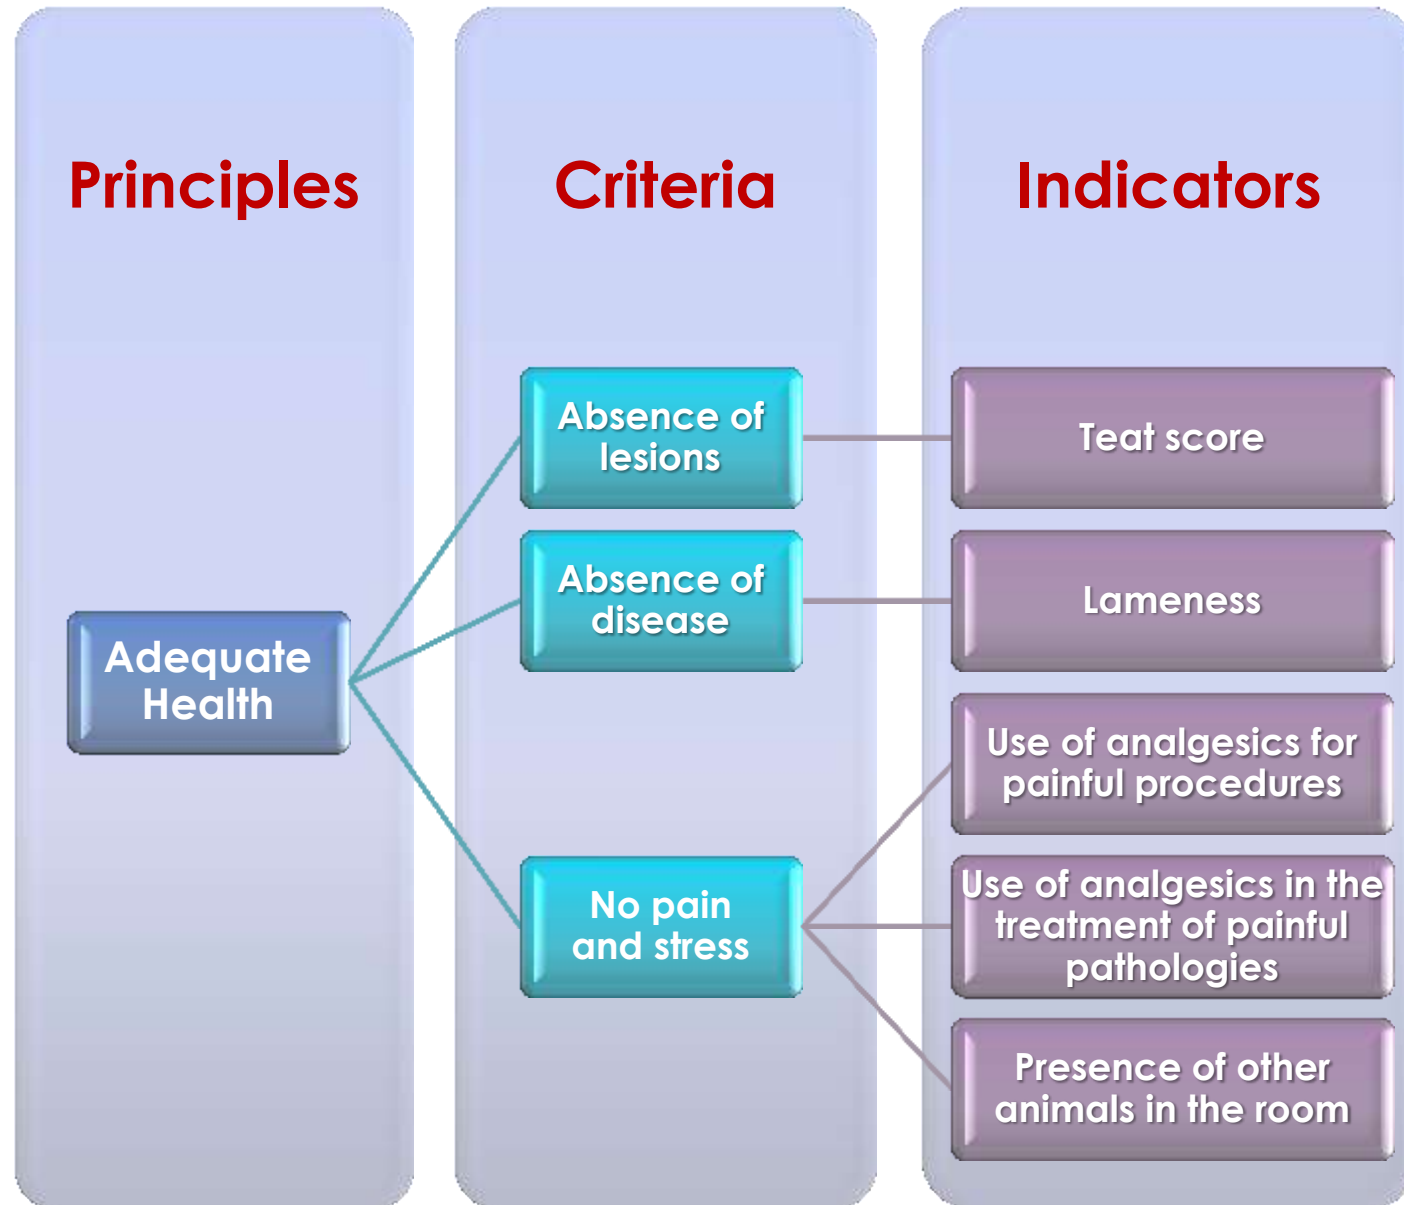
Principles

Adequate Health

Criteria

Absence of lesions

Absence of disease

No pain and stress

Indicators

Teat score

Lameness

Use of analgesics for painful procedures

Use of analgesics in the treatment of painful pathologies

Presence of other animals in the room